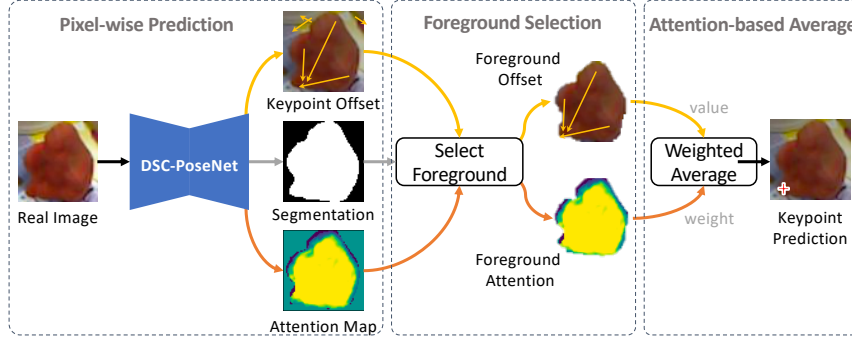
Pixel-wise Prediction

Keypoint Offset

Real Image

DSC-PoseNet

Segmentation

Attention Map

Foreground Selection

Foreground Offset

Select Foreground

Foreground Attention

Attention-based Average

value

Weighted Average

weight

Keypoint Prediction